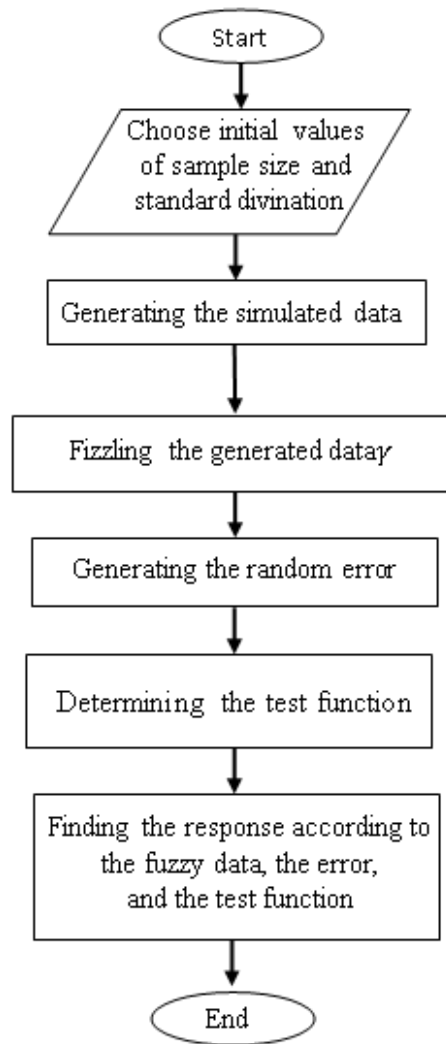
Start

Choose initial values of sample size and standard divination

Generating the simulated data

Fizzling the generated dataγ

Generating the random error

Determining the test function

Finding the response according to the fuzzy data, the error, and the test function

End